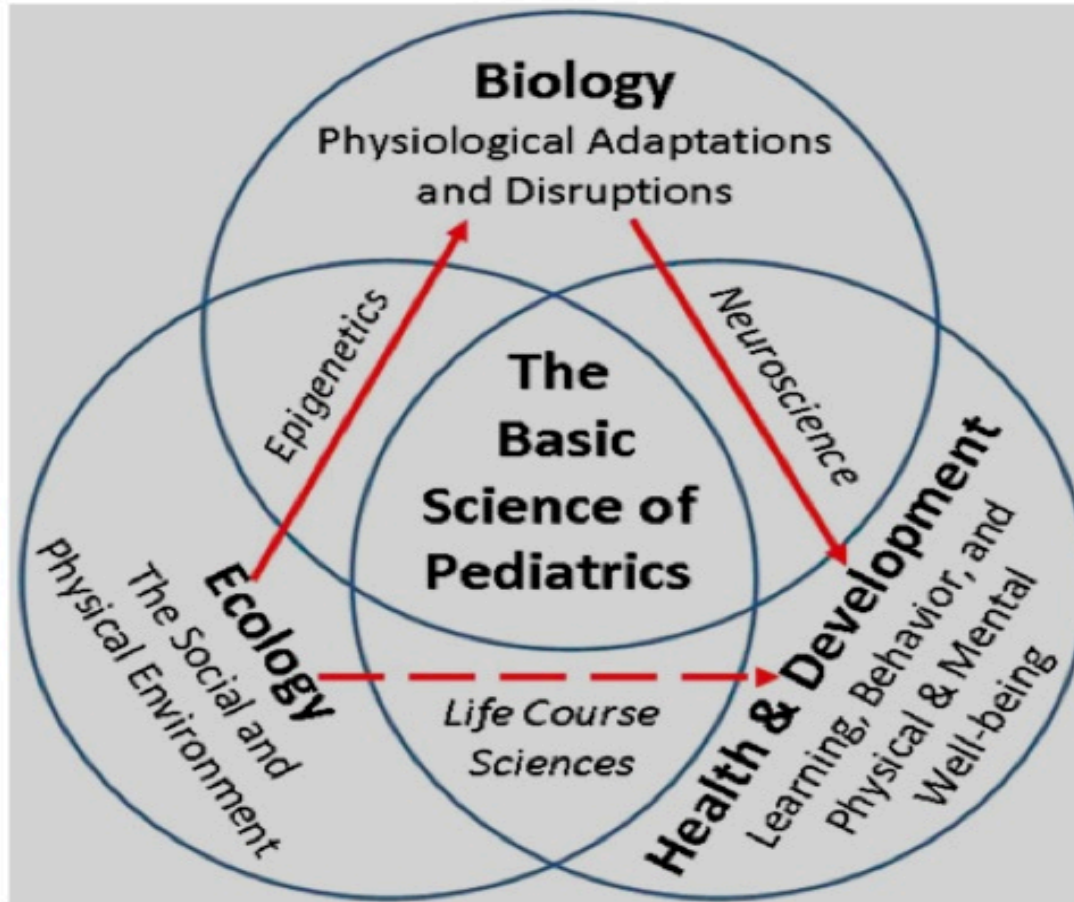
Biology
Physiological Adaptations and Disruptions

Epigenetics

Neuroscience

The Basic Science of Pediatrics

Ecology
The Social and Physical Environment

Life Course Sciences

Health & Development
Learning, Behavior, and Physical & Mental Well-being